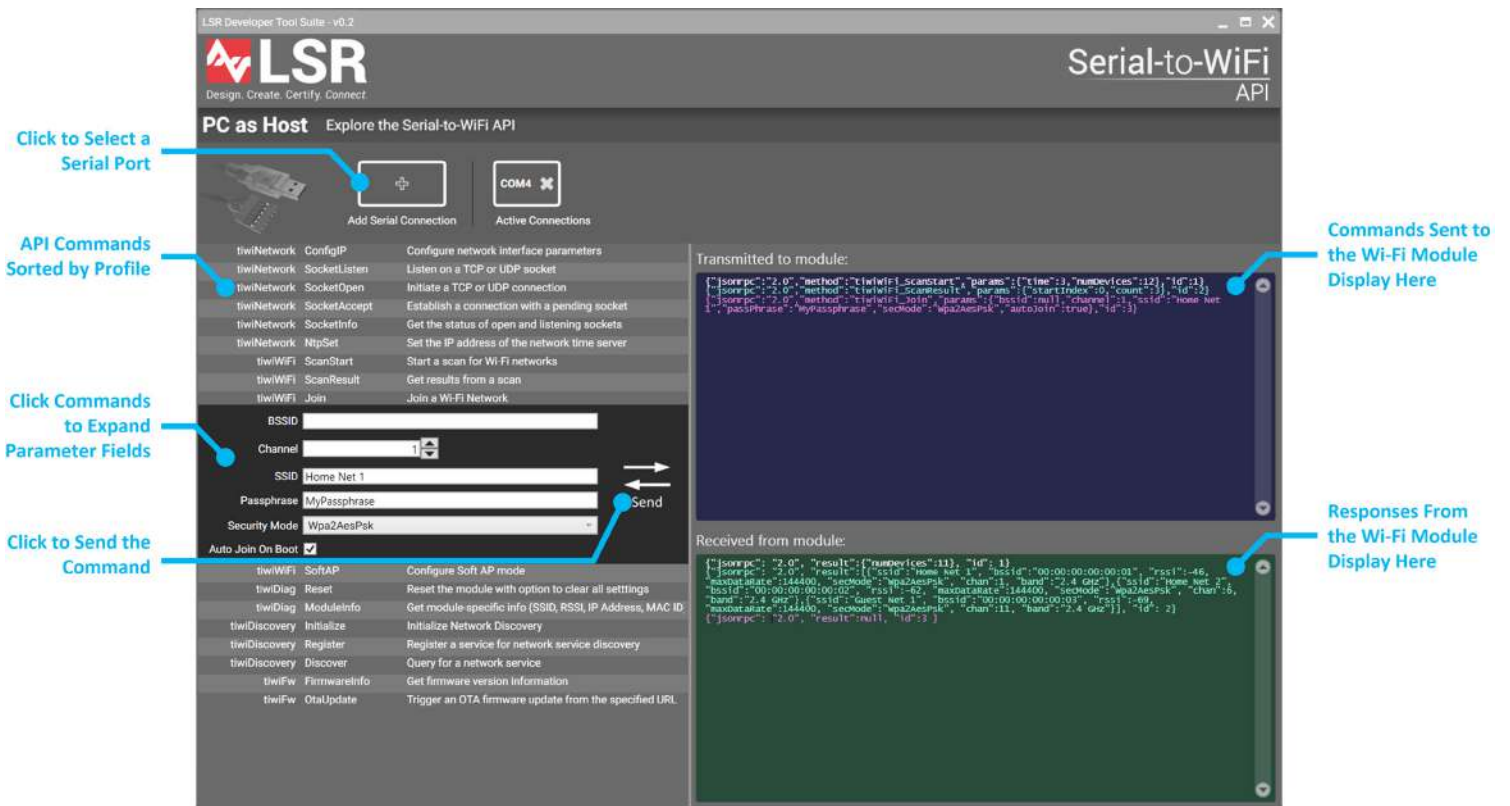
LSR Developer Tool Suite - v0.2

LSR
Design. Create. Certify. Connect.

Serial-to-WiFi
API

PC as Host Explore the Serial-to-WiFi API

Click to Select a Serial Port

Add Serial Connection

COM4

Active Connections

API Commands Sorted by Profile

| | | |
|---|---|---|
| tiwiNetwork | ConfigIP | Configure network interface parameters |
| tiwiNetwork | SocketListen | Listen on a TCP or UDP socket |
| tiwiNetwork | SocketOpen | Initiate a TCP or UDP connection |
| tiwiNetwork | SocketAccept | Establish a connection with a pending socket |
| tiwiNetwork | SocketInfo | Get the status of open and listening sockets |
| tiwiNetwork | NtpSet | Set the IP address of the network time server |
| tiwiWiFi | ScanStart | Start a scan for Wi-Fi networks |
| tiwiWiFi | ScanResult | Get results from a scan |
| tiwiWiFi | Join | Join a Wi-Fi Network |

Click Commands to Expand Parameter Fields

BSSID
Channel 1
SSID Home Net 1
Passphrase MyPassphrase
Security Mode Wpa2AesPsk
Auto Join On Boot

Send

Click to Send the Command

| | | |
|---|---|---|
| tiwiWiFi | SoftAP | Configure Soft AP mode |
| tiwiDiag | Reset | Reset the module with option to clear all setttings |
| tiwiDiag | ModuleInfo | Get module-specific info (SSID, RSSI, IP Address, MAC ID |
| tiwiDiscovery | Initialize | Initialize Network Discovery |
| tiwiDiscovery | Register | Register a service for network service discovery |
| tiwiDiscovery | Discover | Query for a network service |
| tiwiFw | FirmwareInfo | Get firmware version information |
| tiwiFw | OtaUpdate | Trigger an OTA firmware update from the specified URL |

Transmitted to module:

{"jsonrpc":"2.0","method":"tiwiWiFi_ScanStart","params":{"time":3,"numDevices":12},"id":1}
{"jsonrpc":"2.0","method":"tiwiWiFi_ScanResult","params":{"startIndex":0,"count":3},"id":2}
{"jsonrpc":"2.0","method":"tiwiWiFi_Join","params":{"bssid":null,"channel":1,"ssid":"Home Net 1","passPhrase":"MyPassphrase","secMode":"Wpa2AesPsk","autoJoin":true},"id":3}

Commands Sent to the Wi-Fi Module Display Here

Received from module:

{"jsonrpc": "2.0", "result":{"numDevices":11}, "id": 1}
{"jsonrpc": "2.0", "result":[{"ssid":"Home Net 1", "bssid":"00:00:00:00:00:01", "rssi":-46, "maxDataRate":144400, "secMode":"Wpa2AesPsk", "chan":1, "band":"2.4 GHz"},{"ssid":"Home Net 2", "bssid":"00:00:00:00:00:02", "rssi":-62, "maxDataRate":144400, "secMode":"Wpa2AesPsk", "chan":6, "band":"2.4 GHz"},{"ssid":"Guest Net 1", "bssid":"00:00:00:00:00:03", "rssi":-69, "maxDataRate":144400, "secMode":"Wpa2AesPsk", "chan":11, "band":"2.4 GHz"}], "id": 2}
{"jsonrpc": "2.0", "result":null, "id":3 }

Responses From the Wi-Fi Module Display Here